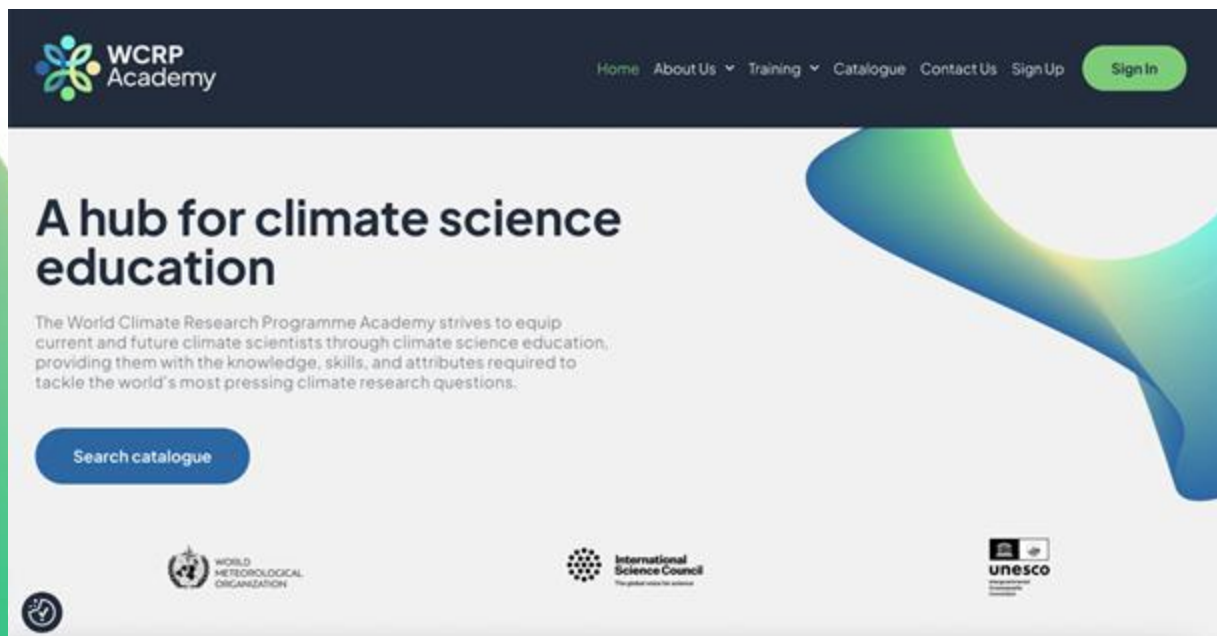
WCRP Academy

Home About Us Training Catalogue Contact Us Sign Up Sign In

A hub for climate science education

The World Climate Research Programme Academy strives to equip current and future climate scientists through climate science education, providing them with the knowledge, skills, and attributes required to tackle the world's most pressing climate research questions.

Search catalogue

WORLD METEOROLOGICAL ORGANIZATION

International Science Council
The global voice for science

unesco
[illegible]